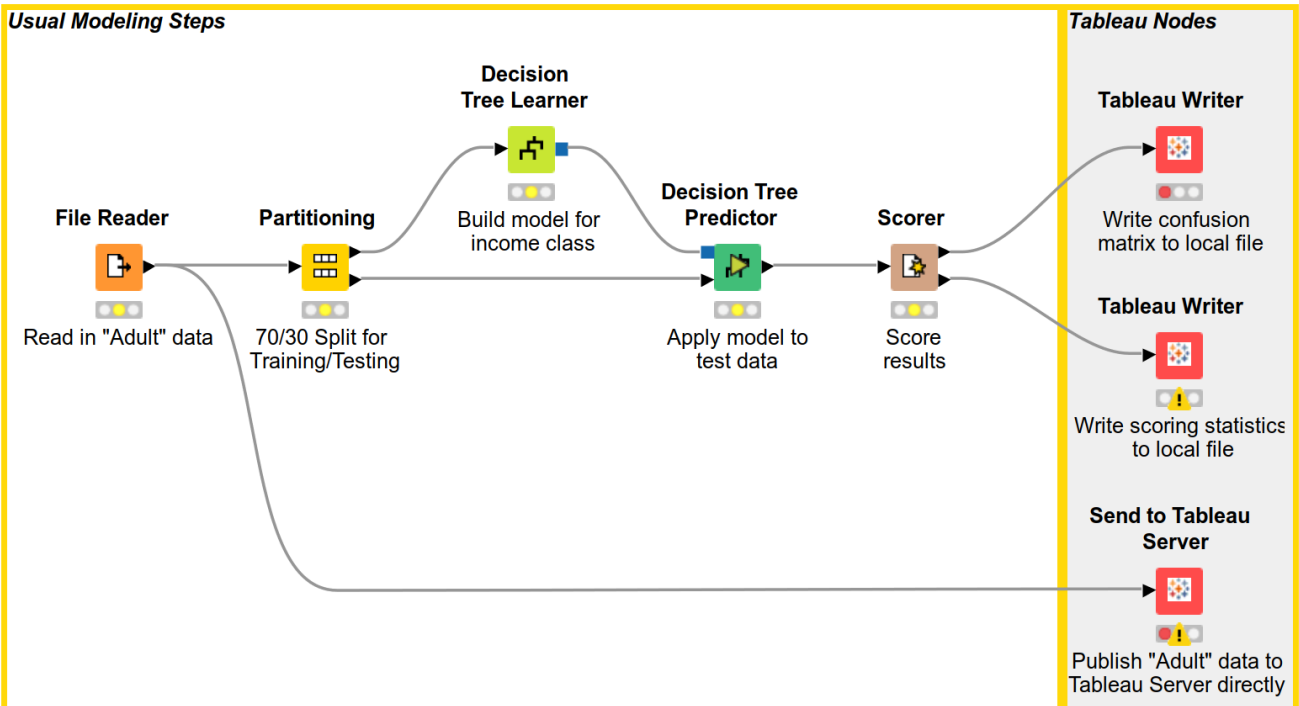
Usual Modeling Steps

Tableau Nodes

File Reader

Read in "Adult" data

Partitioning

70/30 Split for Training/Testing

Decision Tree Learner

Build model for income class

Decision Tree Predictor

Apply model to test data

Scorer

Score results

Tableau Writer

Write confusion matrix to local file

Tableau Writer

Write scoring statistics to local file

Send to Tableau Server

Publish "Adult" data to Tableau Server directly